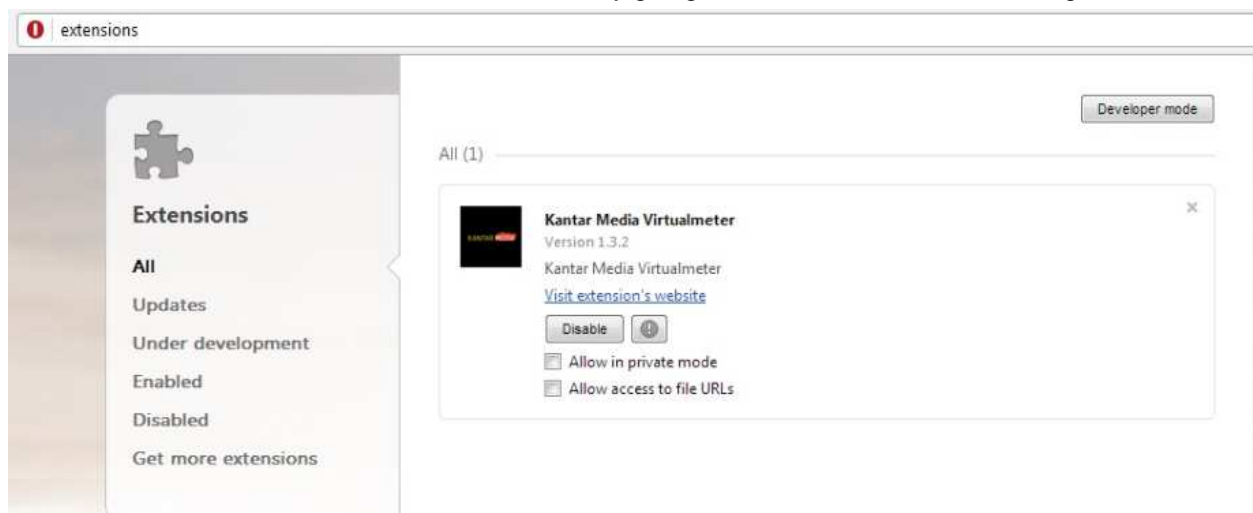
extensions

Developer mode

Extensions

All

Updates

Under development

Enabled

Disabled

Get more extensions

All (1)

Kantar Media Virtualmeter

Version 1.3.2

Kantar Media Virtualmeter

Visit extension's website

Disable

Allow in private mode

Allow access to file URLs